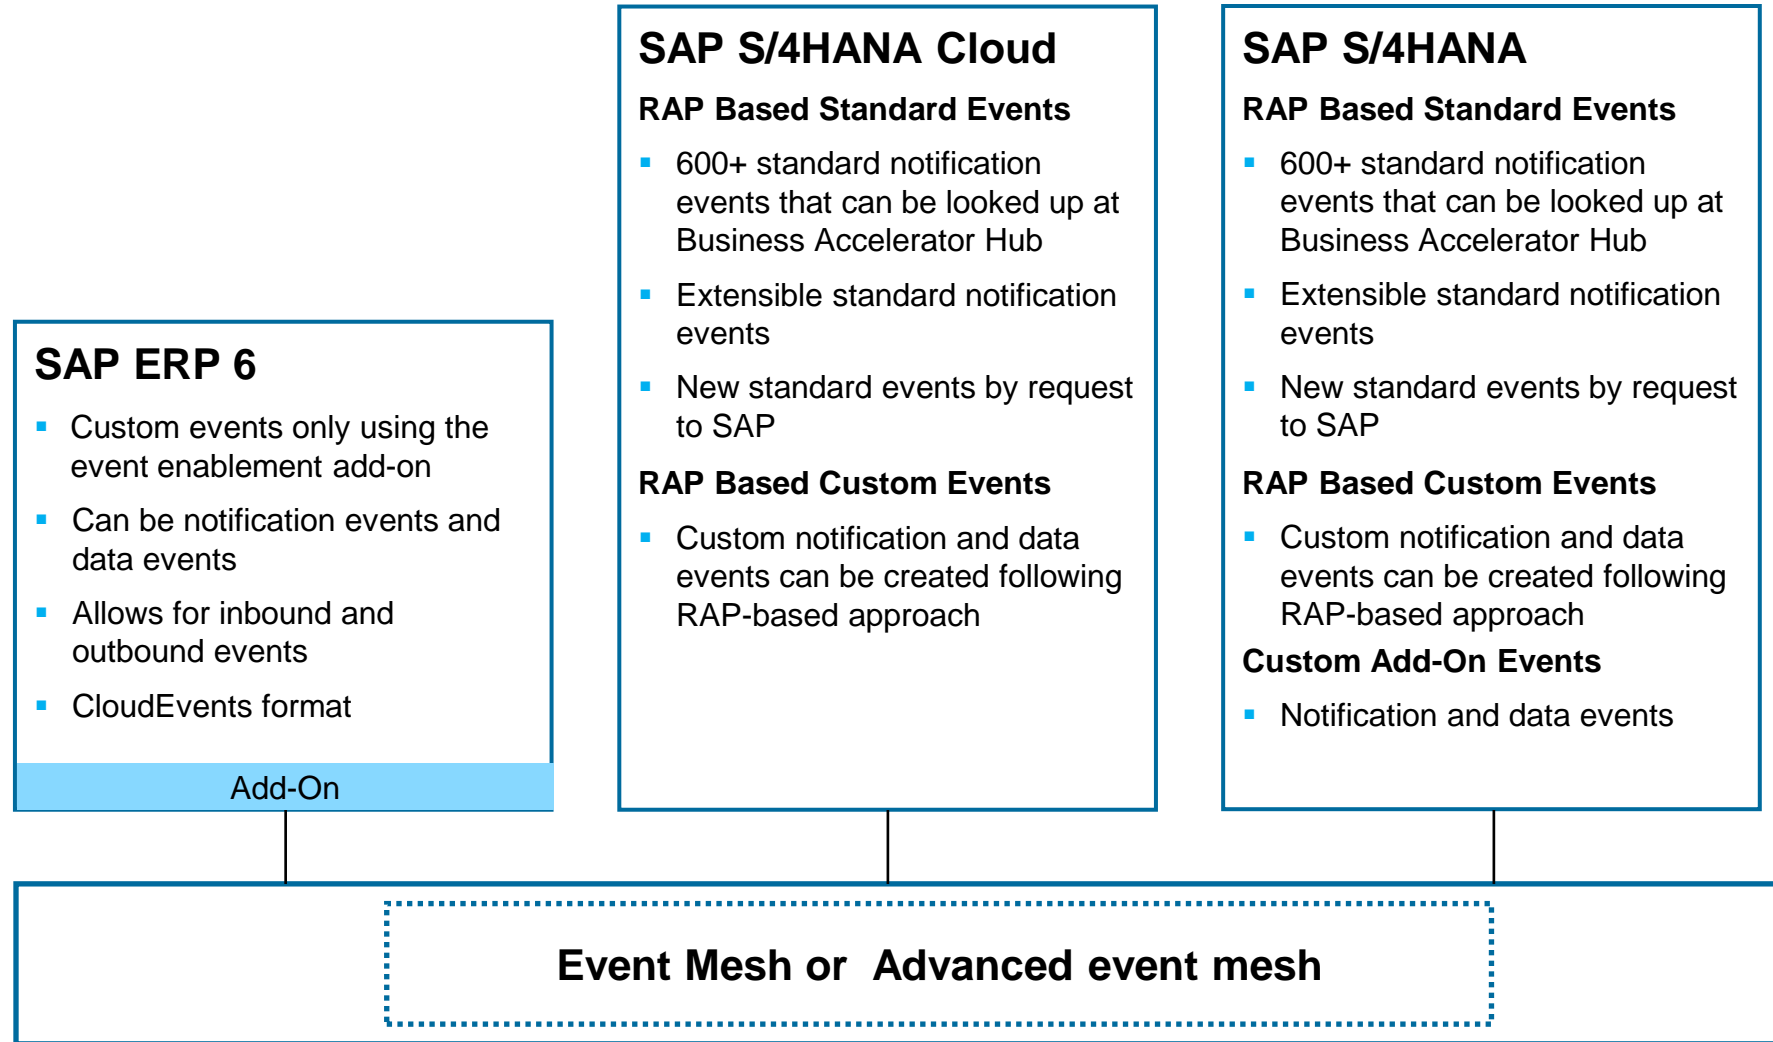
SAP ERP 6

- Custom events only using the event enablement add-on
- Can be notification events and data events
- Allows for inbound and outbound events
- CloudEvents format

Add-On

SAP S/4HANA Cloud

RAP Based Standard Events

- 600+ standard notification events that can be looked up at Business Accelerator Hub
- Extensible standard notification events
- New standard events by request to SAP

RAP Based Custom Events

- Custom notification and data events can be created following RAP-based approach

SAP S/4HANA

RAP Based Standard Events

- 600+ standard notification events that can be looked up at Business Accelerator Hub
- Extensible standard notification events
- New standard events by request to SAP

RAP Based Custom Events

- Custom notification and data events can be created following RAP-based approach

Custom Add-On Events

- Notification and data events

Event Mesh or Advanced event mesh